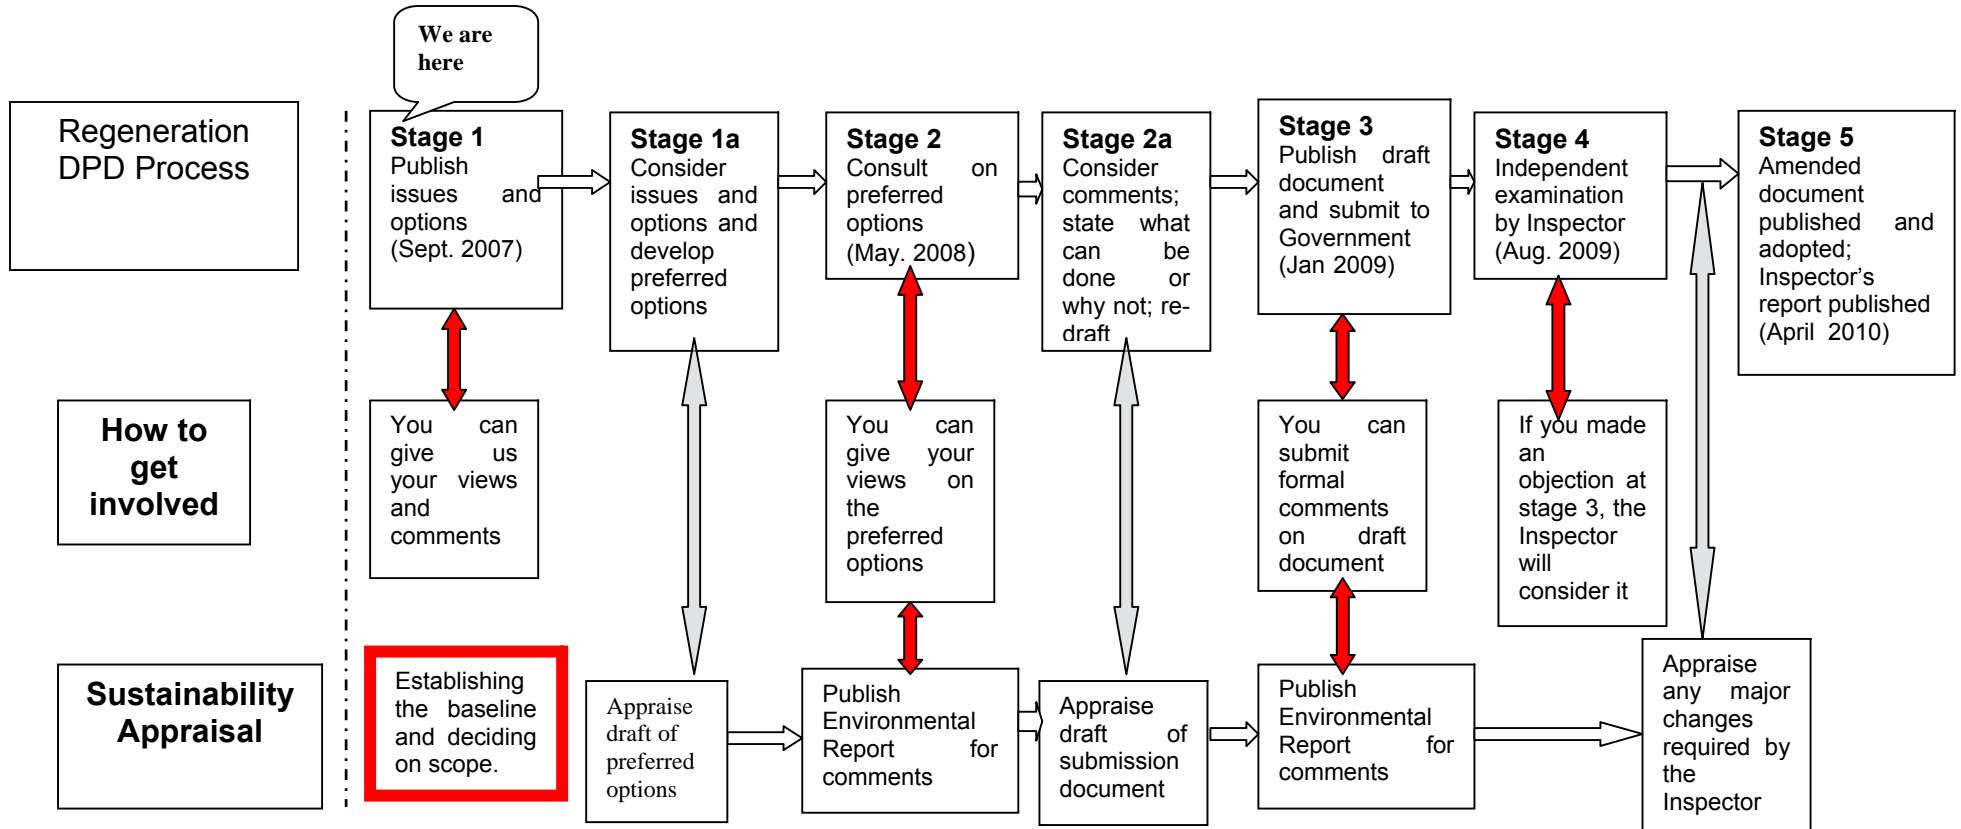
We are here

Regeneration DPD Process

Stage 1
Publish issues and options (Sept. 2007)

Stage 1a
Consider issues and options and develop preferred options

Stage 2
Consult on preferred options (May. 2008)

Stage 2a
Consider comments; state what can be done or why not; re-draft

Stage 3
Publish draft document and submit to Government (Jan 2009)

Stage 4
Independent examination by Inspector (Aug. 2009)

Stage 5
Amended document published and adopted; Inspector's report published (April 2010)

How to get involved

You can give us your views and comments

You can give your views on the preferred options

You can submit formal comments on draft document

If you made an objection at stage 3, the Inspector will consider it

Sustainability Appraisal

Establishing the baseline and deciding on scope.

Appraise draft of preferred options

Publish Environmental Report for comments

Appraise draft of submission document

Publish Environmental Report for comments

Appraise any major changes required by the Inspector